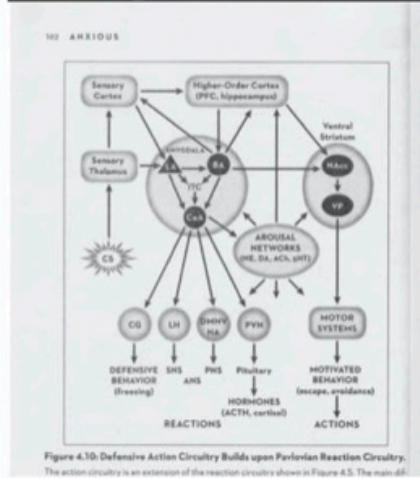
102 ANXIOUS

Sensory Cortex

Higher-Order Cortex (PFC, hippocampus)

Ventral Striatum

AMYGDALA

LA

BA

ITC

CeA

Sensory Thalamus

NAcc

VP

AROUSAL NETWORKS (NE, DA, ACh, 5HT)

CS

CG

LH

DMNV NA

PVN

MOTOR SYSTEMS

DEFENSIVE BEHAVIOR (freezing)

SNS ANS

PNS

Pituitary

HORMONES (ACTH, cortisol)

MOTIVATED BEHAVIOR (escape, avoidance)

REACTIONS

ACTIONS

Figure 4.10: Defensive Action Circuitry Builds upon Pavlovian Reaction Circuitry.

The action circuitry is an extension of the reaction circuitry shown in Figure 4.5. The main dif-